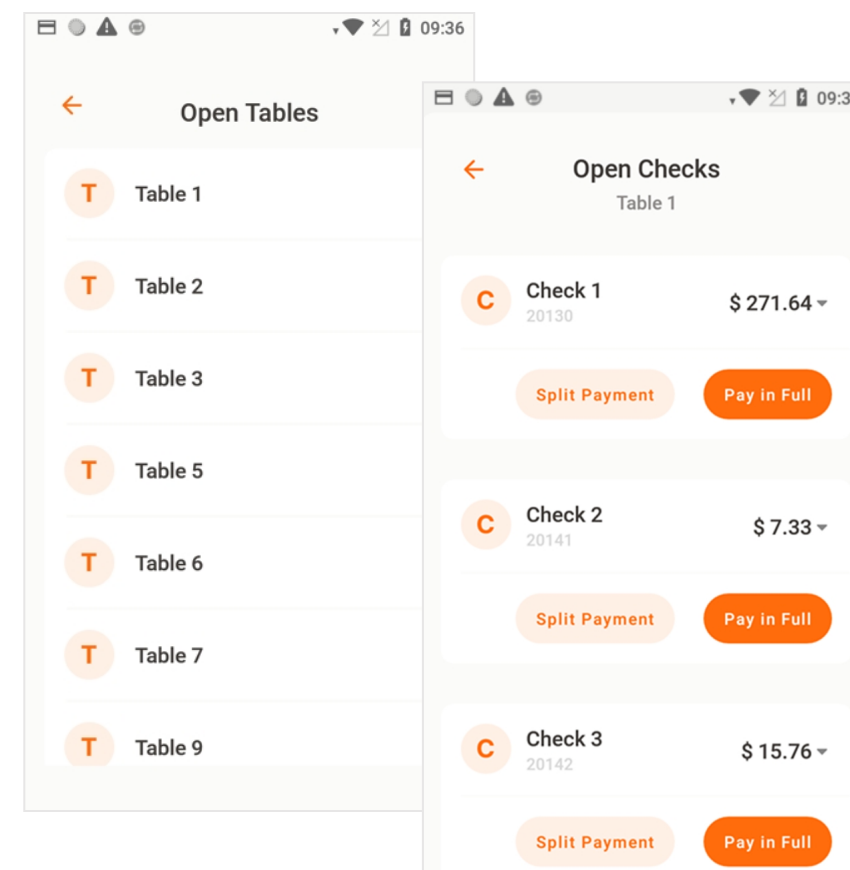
09:36

←

Open Tables

T Table 1

T Table 2

T Table 3

T Table 5

T Table 6

T Table 7

T Table 9

09:3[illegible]

←

Open Checks

Table 1

C Check 1
20130
$ 271.64

Split Payment
Pay in Full

C Check 2
20141
$ 7.33

Split Payment
Pay in Full

C Check 3
20142
$ 15.76

Split Payment
Pay in Full